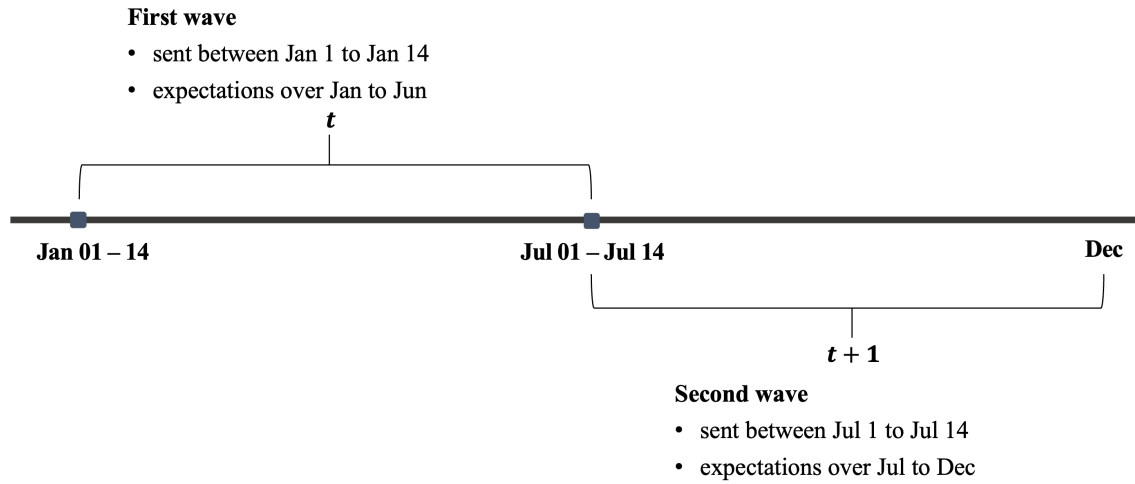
**First wave**

- sent between Jan 1 to Jan 14
- expectations over Jan to Jun

$t$

Jan 01 – 14

Jul 01 – Jul 14

Dec

$t+1$

**Second wave**

- sent between Jul 1 to Jul 14
- expectations over Jul to Dec